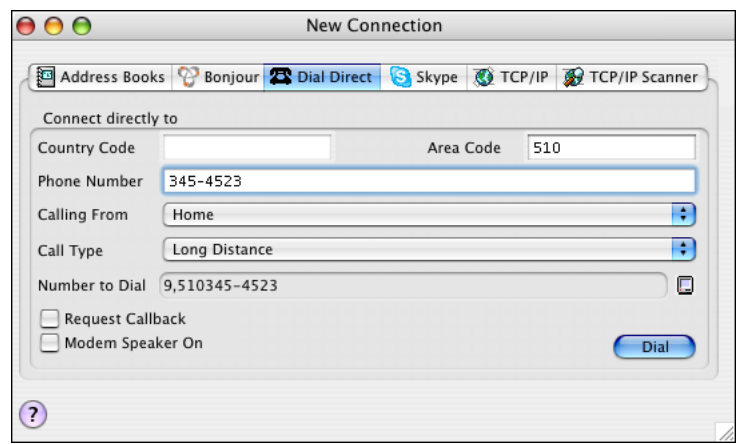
New Connection

Address Books | Bonjour | Dial Direct | Skype | TCP/IP | TCP/IP Scanner

Connect directly to

Country Code

Area Code 510

Phone Number 345-4523

Calling From Home

Call Type Long Distance

Number to Dial 9,510345-4523

Request Callback

Modem Speaker On

Dial

?